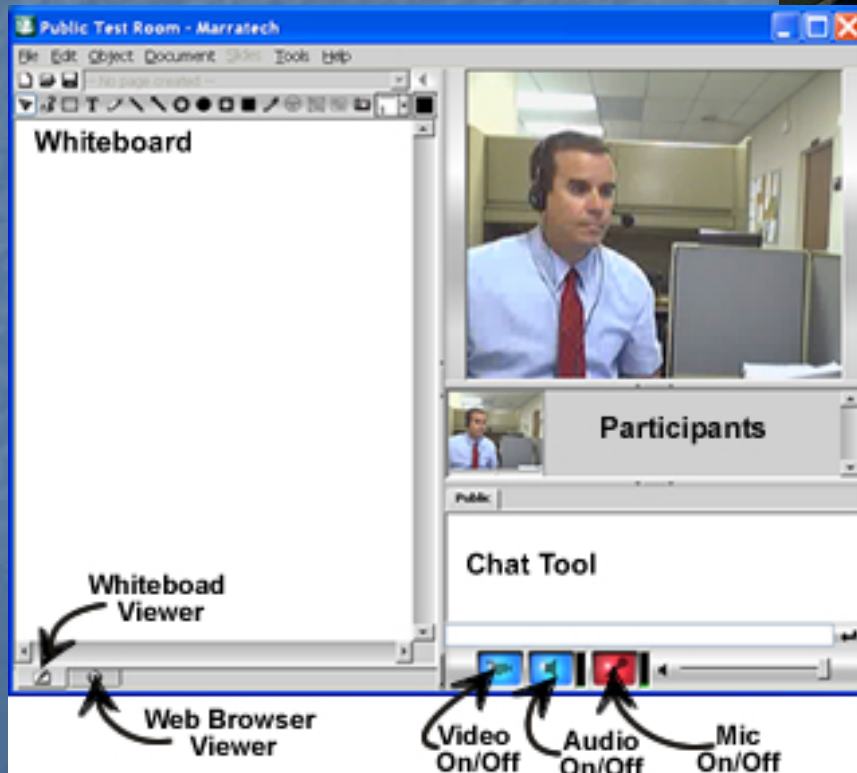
Public Test Room - Marratech

File Edit Object Document Slides Tools Help

-- No page created --

Whiteboard

Participants

Public

Chat Tool

Whiteboad Viewer

Web Browser Viewer

Video On/Off

Audio On/Off

Mic On/Off